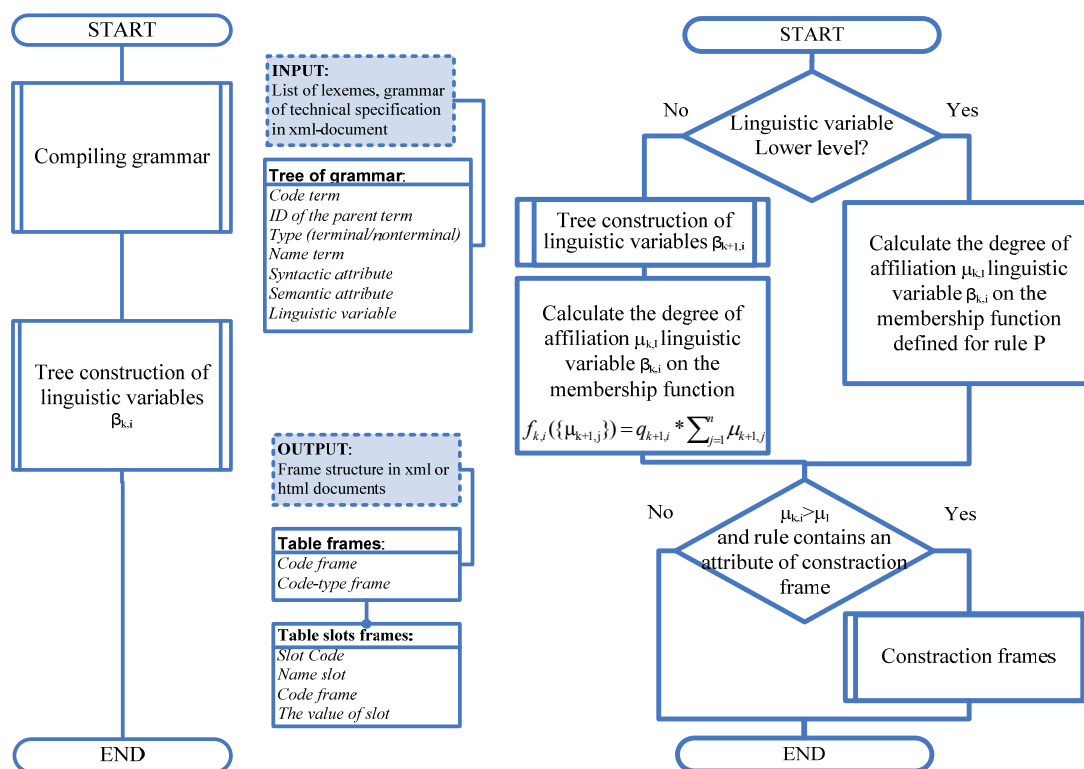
START

Compiling grammar

Tree construction of linguistic variables $\beta_{k,i}$

END

INPUT:
List of lexemes, grammar of technical specification in xml-document

Tree of grammar:
Code term
ID of the parent term
Type (terminal/nonterminal)
Name term
Syntactic attribute
Semantic attribute
Linguistic variable

OUTPUT:
Frame structure in xml or html documents

Table frames:
Code frame
Code-type frame

Table slots frames:
Slot Code
Name slot
Code frame
The value of slot

START

No

Linguistic variable Lower level?

Yes

Tree construction of linguistic variables $\beta_{k+1,i}$

Calculate the degree of affiliation $\mu_{k,l}$ linguistic variable $\beta_{k,i}$ on the membership function defined for rule P

Calculate the degree of affiliation $\mu_{k,l}$ linguistic variable $\beta_{k,i}$ on the membership function

$f_{k,i}(\{\mu_{k+1,j}\}) = q_{k+1,i} * \sum_{j=1}^{n} \mu_{k+1,j}$

No

$\mu_{k,i} > \mu_l$ and rule contains an attribute of constraction frame

Yes

Constraction frames

END